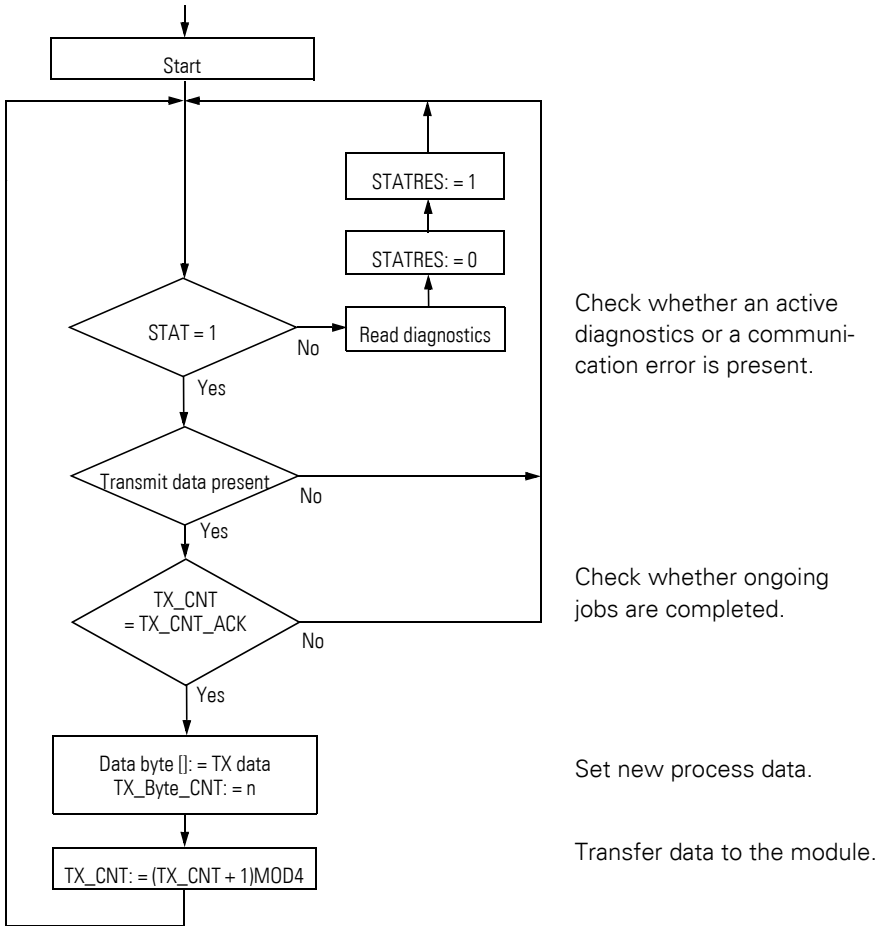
Start

STATRES: = 1

STATRES: = 0

STAT = 1

No

Read diagnostics

Check whether an active diagnostics or a communication error is present.

Yes

Transmit data present

No

Yes

TX_CNT = TX_CNT_ACK

No

Check whether ongoing jobs are completed.

Yes

Data byte []: = TX data
TX_Byte_CNT: = n

Set new process data.

TX_CNT: = (TX_CNT + 1)MOD4

Transfer data to the module.